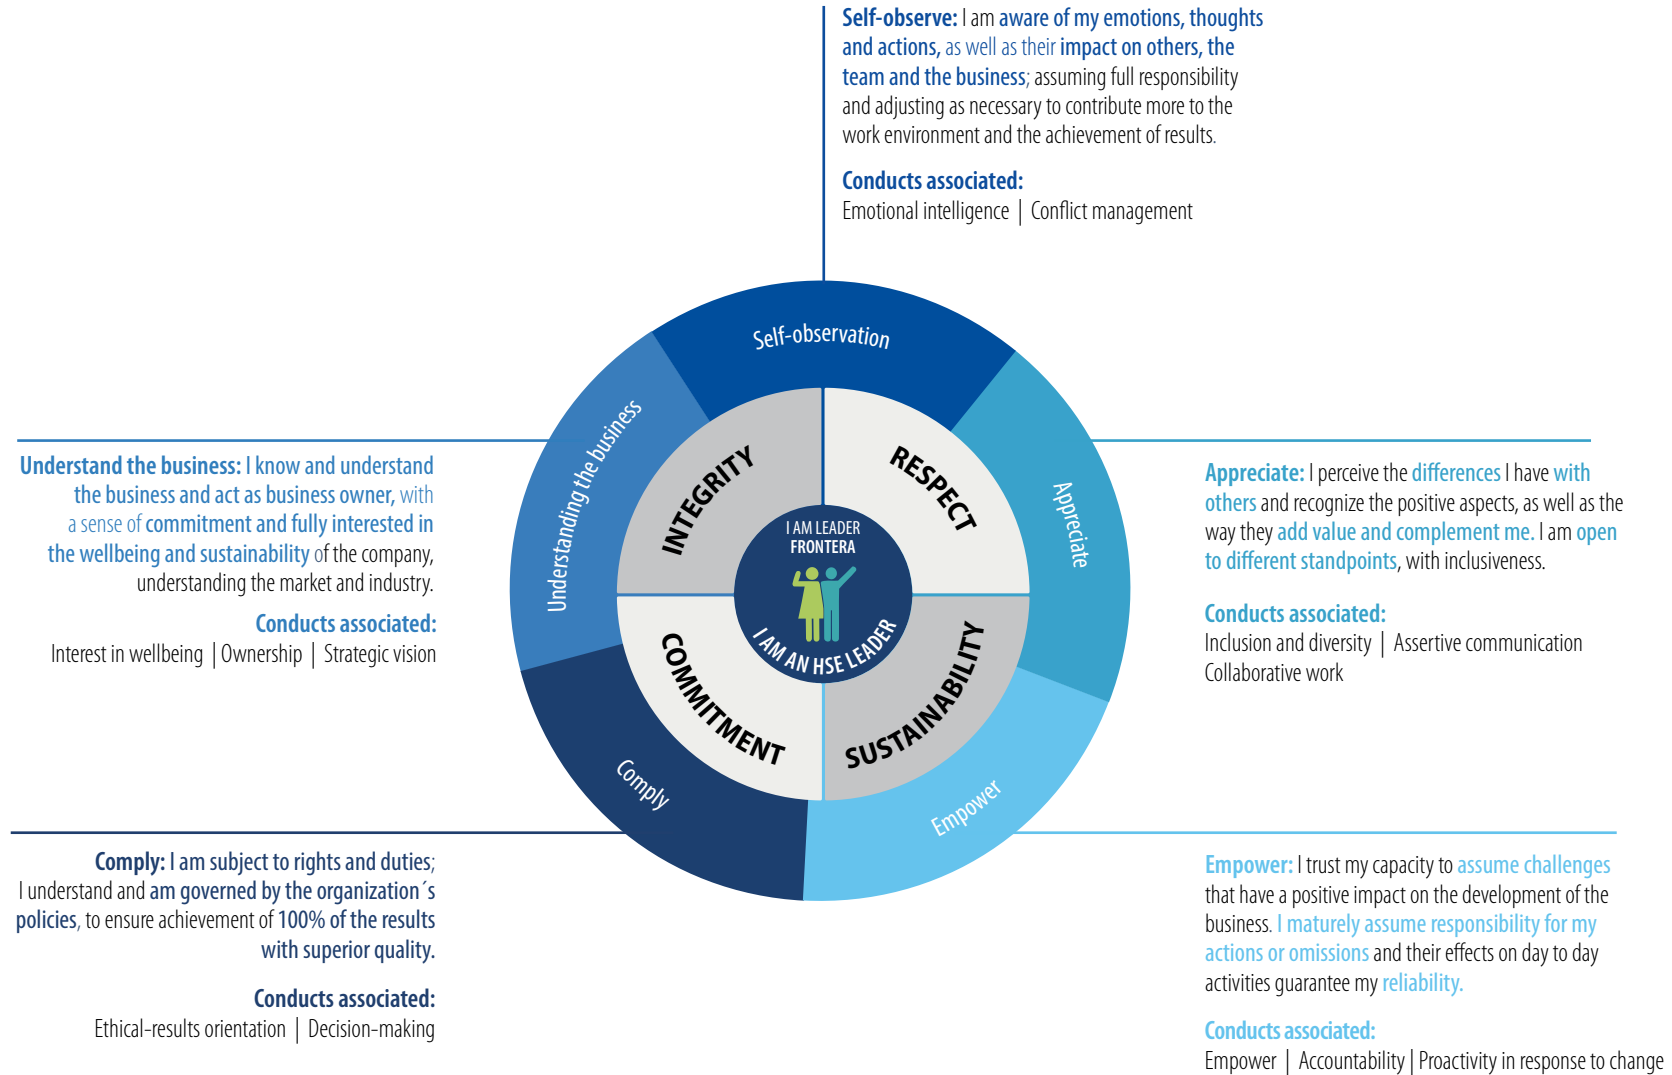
Self-observe: I am aware of my emotions, thoughts and actions, as well as their impact on others, the team and the business; assuming full responsibility and adjusting as necessary to contribute more to the work environment and the achievement of results.

Conducts associated:
Emotional intelligence | Conflict management

Understand the business: I know and understand the business and act as business owner, with a sense of commitment and fully interested in the wellbeing and sustainability of the company, understanding the market and industry.

Conducts associated:
Interest in wellbeing | Ownership | Strategic vision

Appreciate: I perceive the differences I have with others and recognize the positive aspects, as well as the way they add value and complement me. I am open to different standpoints, with inclusiveness.

Conducts associated:
Inclusion and diversity | Assertive communication
Collaborative work

Self-observation
Understanding the business
Appreciate
Comply
Empower
INTEGRITY
RESPECT
COMMITMENT
SUSTAINABILITY
I AM LEADER FRONTERA
I AM AN HSE LEADER

Comply: I am subject to rights and duties; I understand and am governed by the organization´s policies, to ensure achievement of 100% of the results with superior quality.

Conducts associated:
Ethical-results orientation | Decision-making

Empower: I trust my capacity to assume challenges that have a positive impact on the development of the business. I maturely assume responsibility for my actions or omissions and their effects on day to day activities guarantee my reliability.

Conducts associated:
Empower | Accountability | Proactivity in response to change